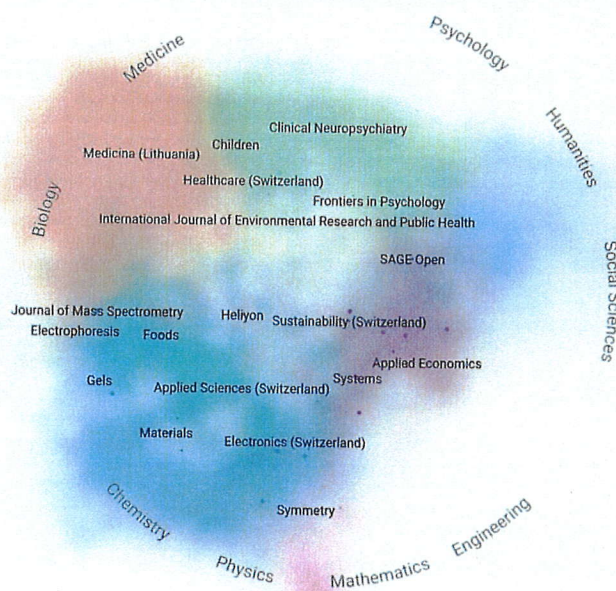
Psychology

Medicine

Humanities

Biology

Social Sciences

Clinical Neuropsychiatry

Children

Medicina (Lithuania)

Healthcare (Switzerland)

Frontiers in Psychology

International Journal of Environmental Research and Public Health

SAGE Open

Journal of Mass Spectrometry

Heliyon

Sustainability (Switzerland)

Electrophoresis

Foods

Applied Economics

Gels

Systems

Applied Sciences (Switzerland)

Materials

Electronics (Switzerland)

Chemistry

Symmetry

Engineering

Physics

Mathematics